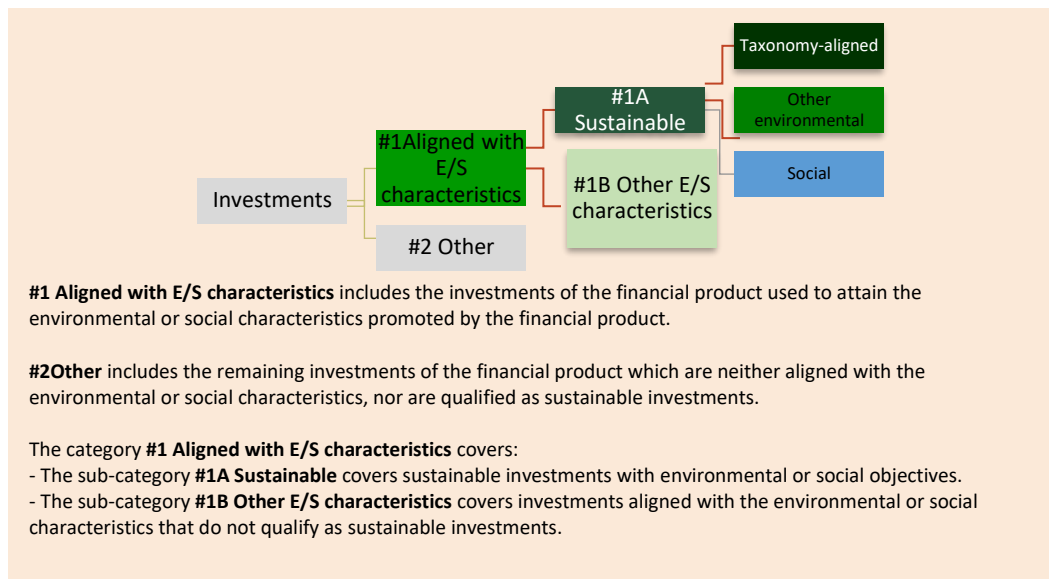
Taxonomy-aligned

#1A Sustainable

Other environmental

#1Aligned with E/S characteristics

Social

#1B Other E/S characteristics

Investments

#2 Other

**#1 Aligned with E/S characteristics** includes the investments of the financial product used to attain the environmental or social characteristics promoted by the financial product.

**#2Other** includes the remaining investments of the financial product which are neither aligned with the environmental or social characteristics, nor are qualified as sustainable investments.

The category **#1 Aligned with E/S characteristics** covers:
- The sub-category **#1A Sustainable** covers sustainable investments with environmental or social objectives.
- The sub-category **#1B Other E/S characteristics** covers investments aligned with the environmental or social characteristics that do not qualify as sustainable investments.